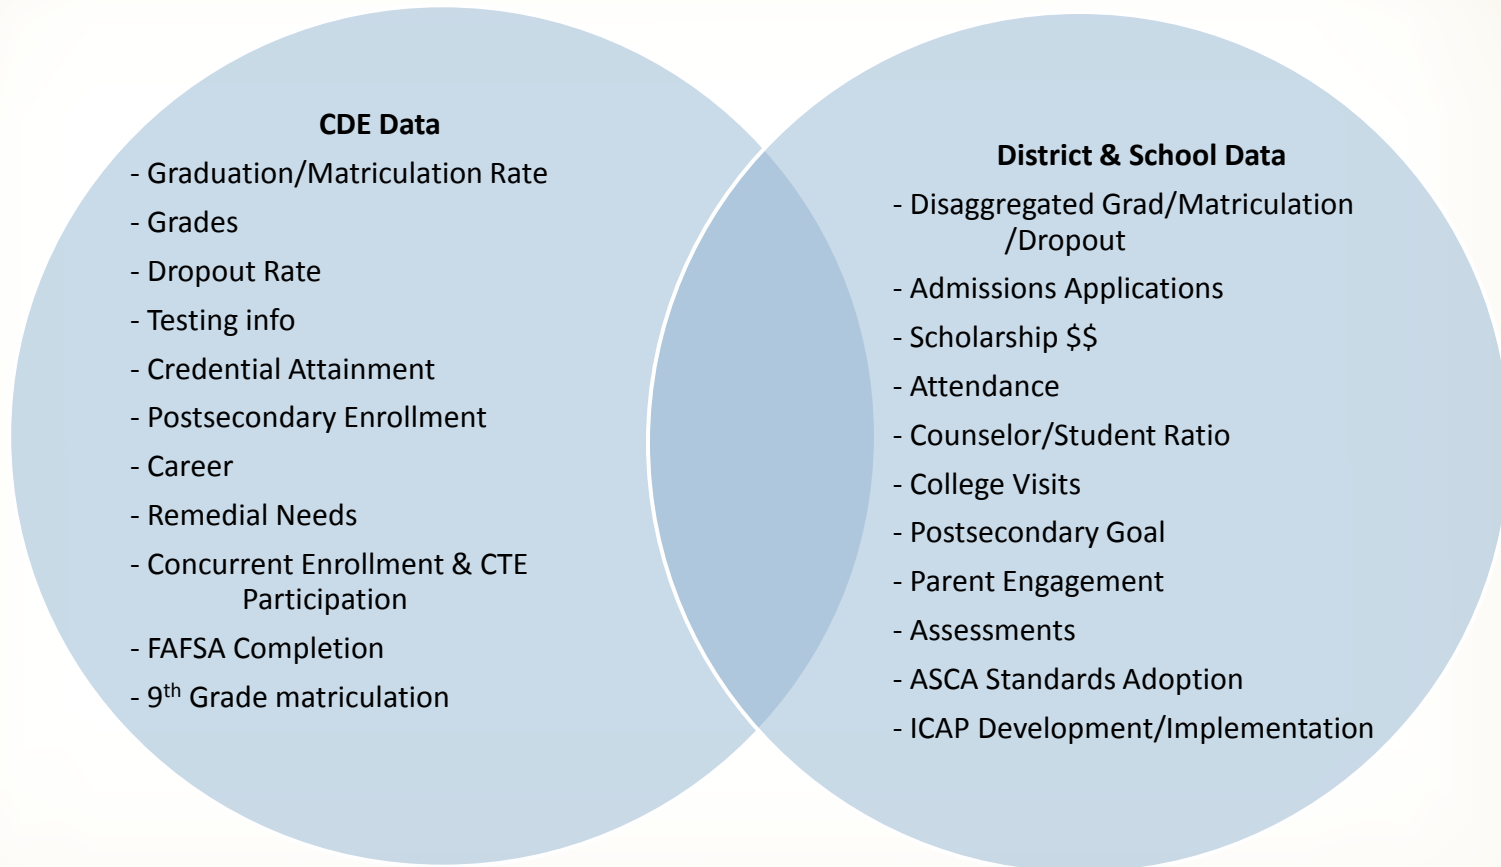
CDE Data
- Graduation/Matriculation Rate
- Grades
- Dropout Rate
- Testing info
- Credential Attainment
- Postsecondary Enrollment
- Career
- Remedial Needs
- Concurrent Enrollment & CTE Participation
- FAFSA Completion
- $9^{th}$ Grade matriculation

District & School Data
- Disaggregated Grad/Matriculation /Dropout
- Admissions Applications
- Scholarship $$
- Attendance
- Counselor/Student Ratio
- College Visits
- Postsecondary Goal
- Parent Engagement
- Assessments
- ASCA Standards Adoption
- ICAP Development/Implementation